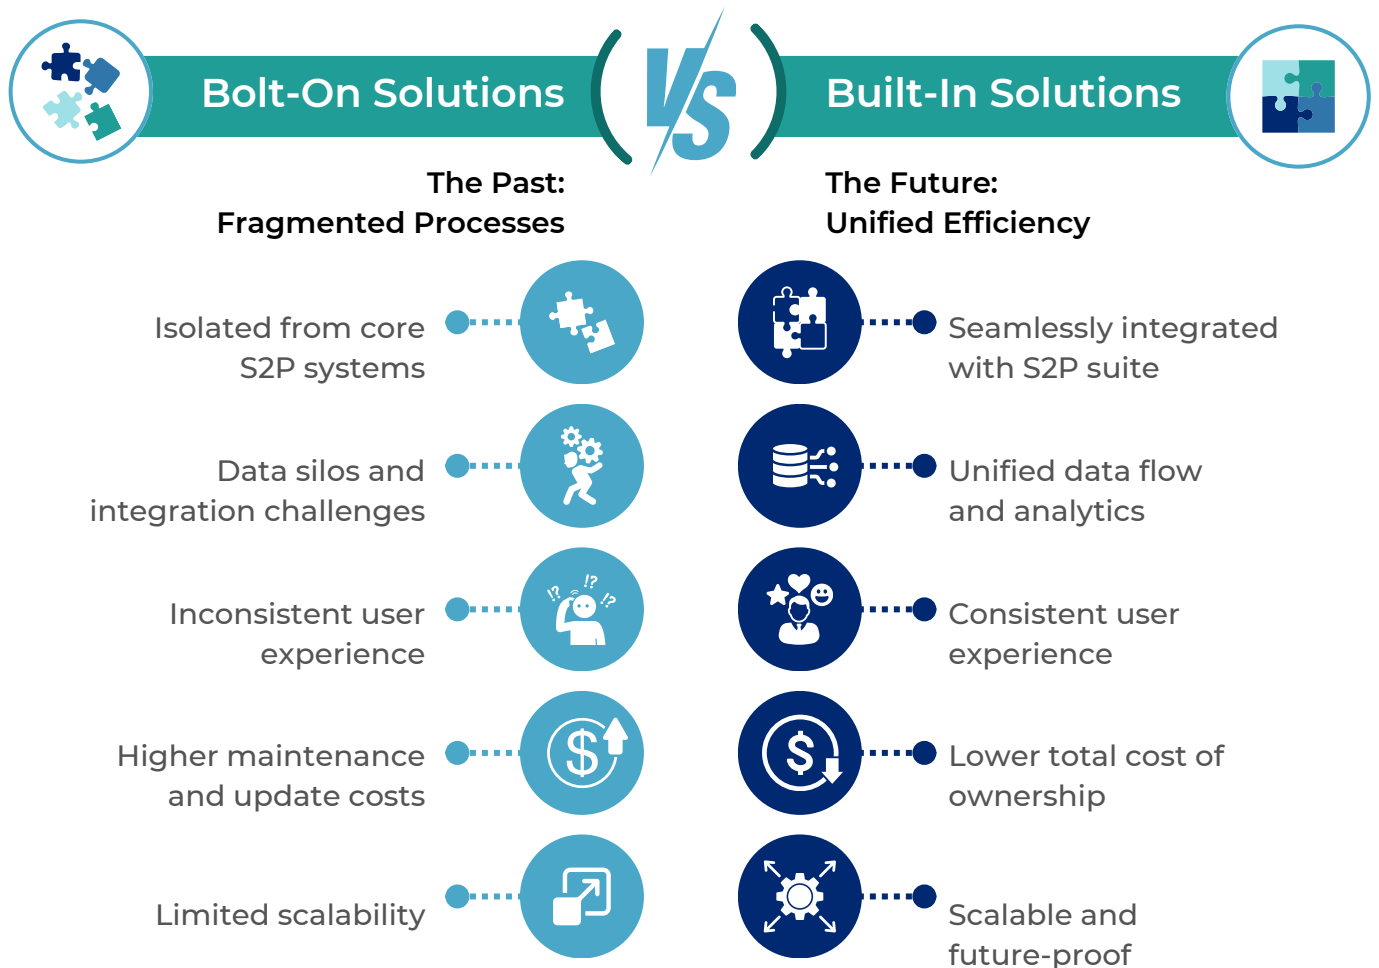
Bolt-On Solutions

VS

Built-In Solutions

The Past:
Fragmented Processes

The Future:
Unified Efficiency

Isolated from core S2P systems

Seamlessly integrated with S2P suite

Data silos and integration challenges

Unified data flow and analytics

Inconsistent user experience

Consistent user experience

Higher maintenance and update costs

Lower total cost of ownership

Limited scalability

Scalable and future-proof